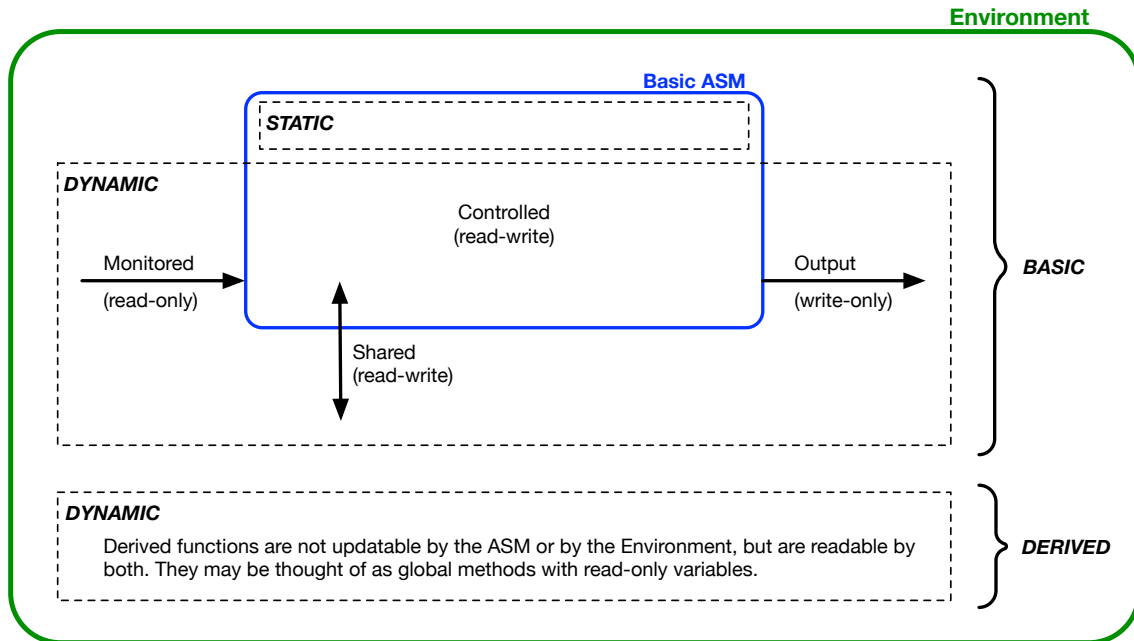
Environment

Basic ASM

STATIC

DYNAMIC

Controlled
(read-write)

Monitored
(read-only)

Output
(write-only)

Shared
(read-write)

BASIC

DYNAMIC

Derived functions are not updatable by the ASM or by the Environment, but are readable by both. They may be thought of as global methods with read-only variables.

DERIVED